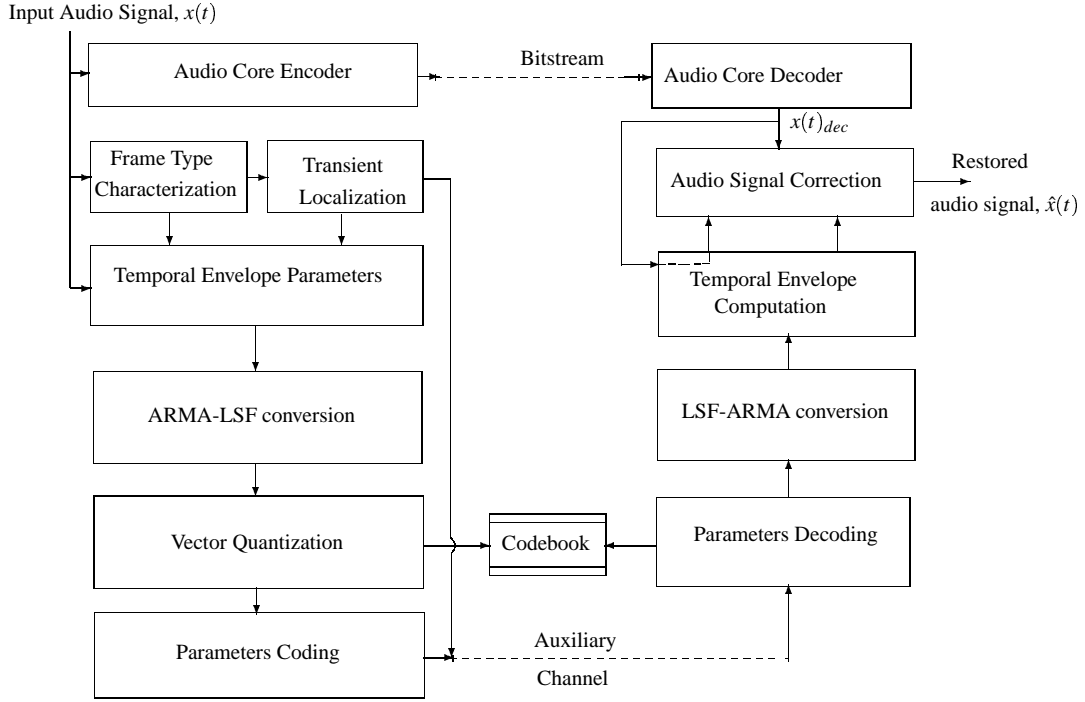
Input Audio Signal, $x(t)$

Audio Core Encoder

Bitstream

Audio Core Decoder

$x(t)_{dec}$

Frame Type Characterization

Transient Localization

Audio Signal Correction

Restored audio signal, $\hat{x}(t)$

Temporal Envelope Parameters

Temporal Envelope Computation

ARMA-LSF conversion

LSF-ARMA conversion

Vector Quantization

Codebook

Parameters Decoding

Parameters Coding

Auxiliary Channel